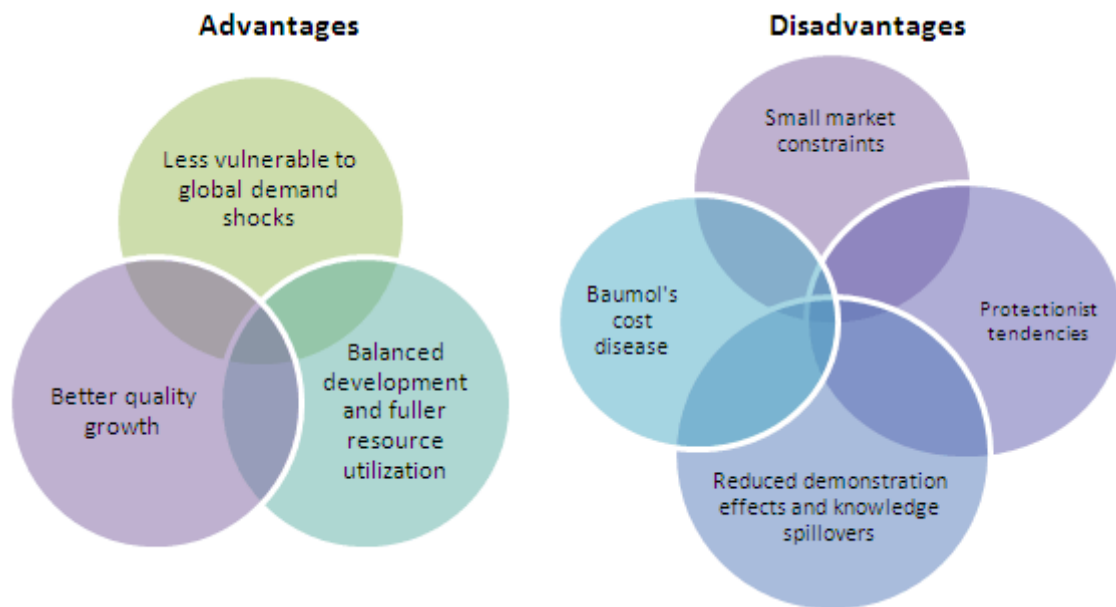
Advantages

Less vulnerable to global demand shocks

Better quality growth

Balanced development and fuller resource utilization

Disadvantages

Small market constraints

Baumol's cost disease

Protectionist tendencies

Reduced demonstration effects and knowledge spillovers